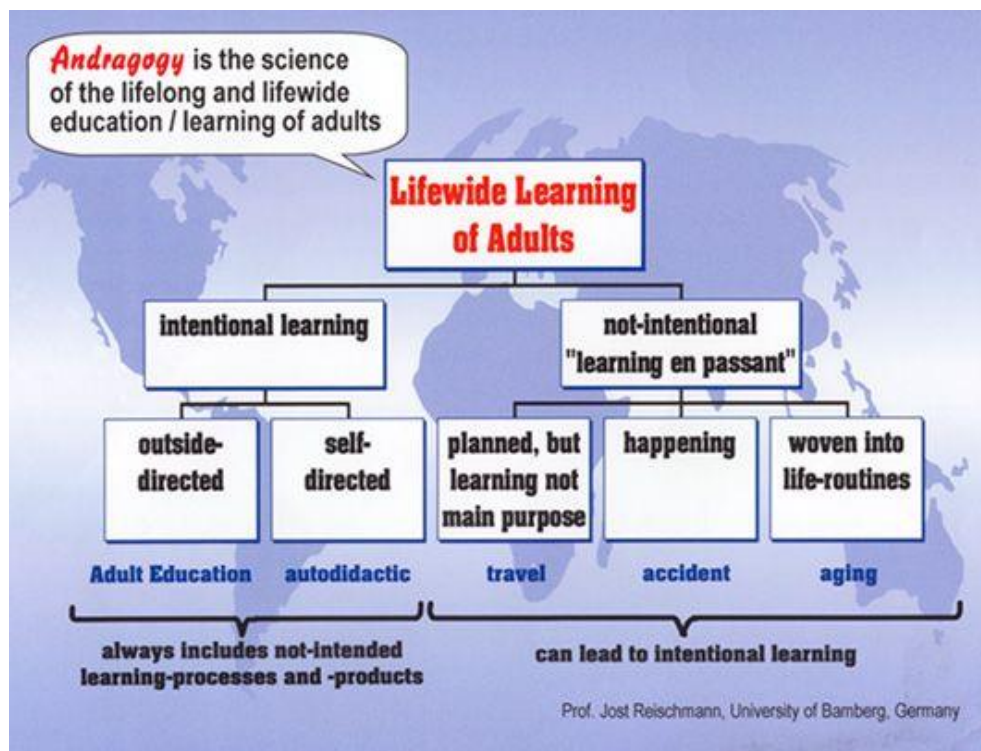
Andragogy is the science of the lifelong and lifewide education / learning of adults

Lifewide Learning of Adults

intentional learning

not-intentional "learning en passant"

outside-directed

self-directed

planned, but learning not main purpose

happening

woven into life-routines

Adult Education

autodidactic

travel

accident

aging

always includes not-intended learning-processes and -products

can lead to intentional learning

Prof. Jost Reischmann, University of Bamberg, Germany